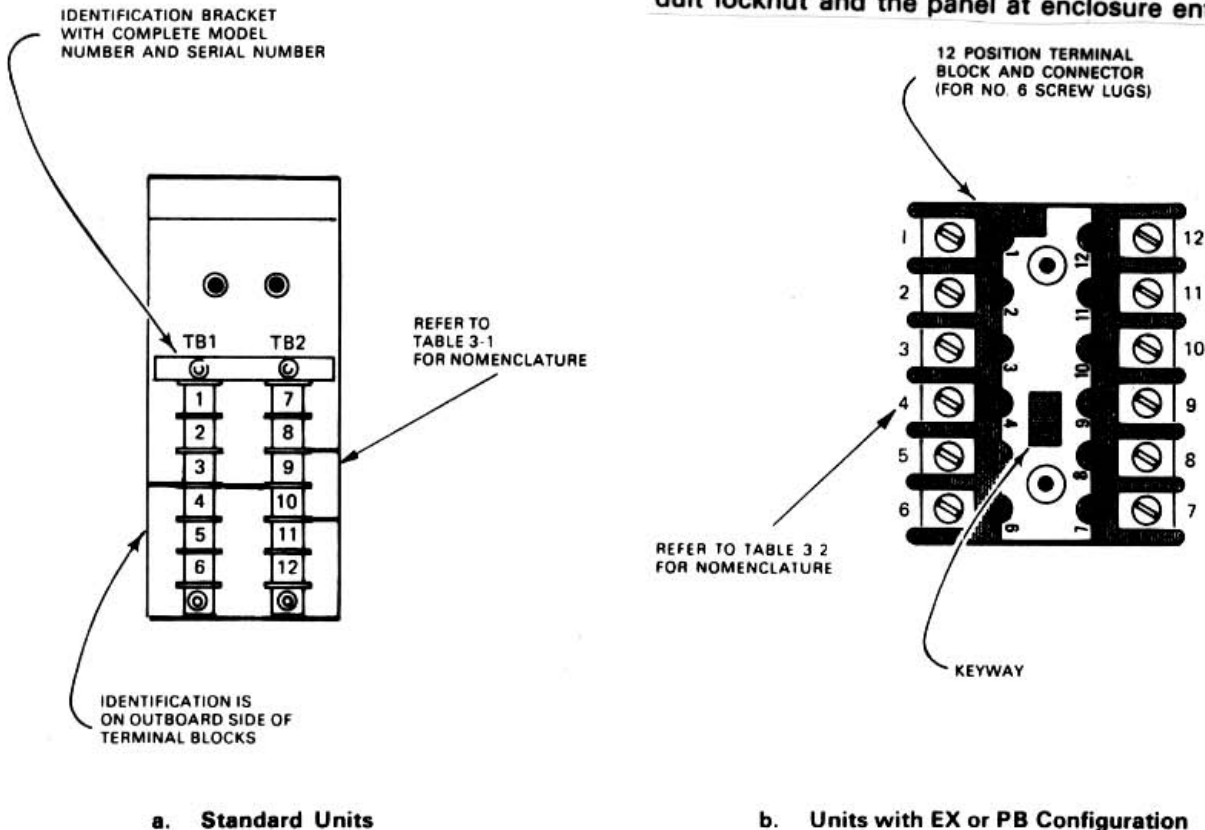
IDENTIFICATION BRACKET WITH COMPLETE MODEL NUMBER AND SERIAL NUMBER

duit locknut and the panel at enclosure en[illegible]

12 POSITION TERMINAL BLOCK AND CONNECTOR (FOR NO. 6 SCREW LUGS)

TB1 TB2

1 7
2 8
3 9
4 10
5 11
6 12

REFER TO TABLE 3-1 FOR NOMENCLATURE

1 12
2 11
3 10
4 9
5 8
6 7

1 12
2 11
3 10
4 9
8
6 7

REFER TO TABLE 3 2 FOR NOMENCLATURE

KEYWAY

IDENTIFICATION IS ON OUTBOARD SIDE OF TERMINAL BLOCKS

a. Standard Units

b. Units with EX or PB Configuration